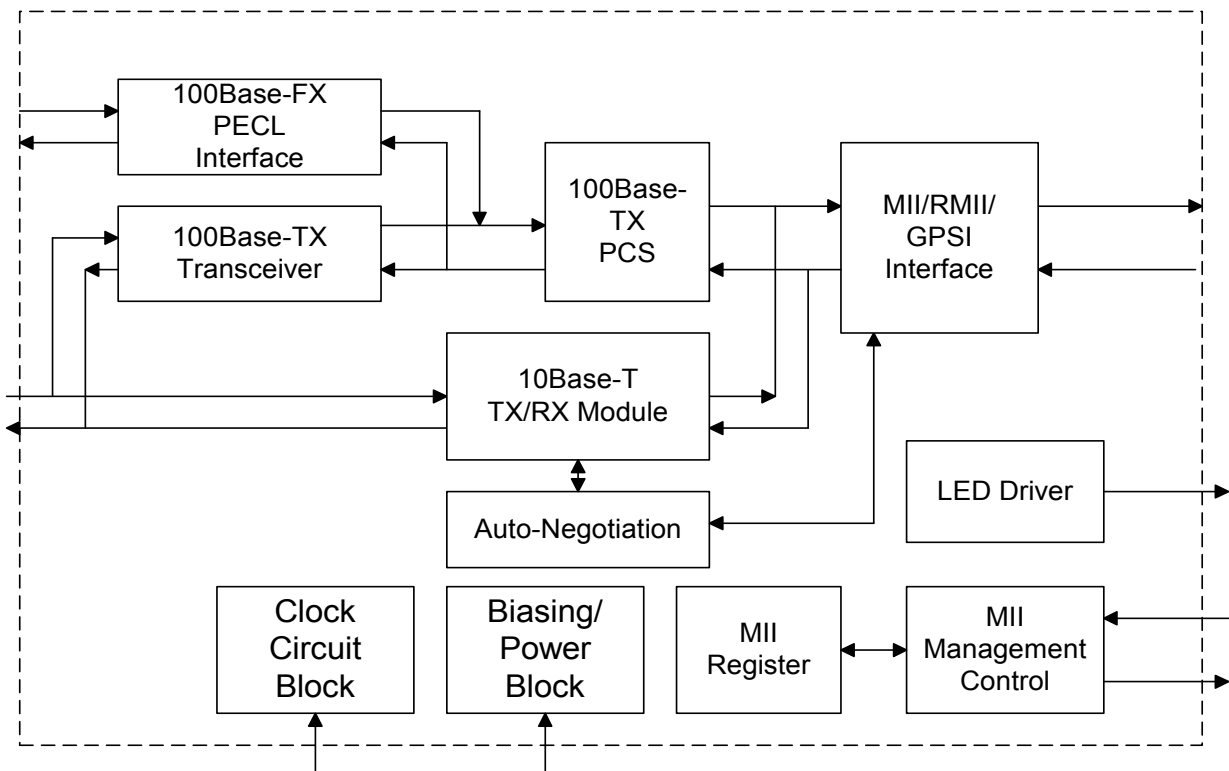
100Base-FX
PECL
Interface

100Base-TX
Transceiver

100Base-
TX
PCS

MII/RMII/
GPSI
Interface

10Base-T
TX/RX Module

LED Driver

Auto-Negotiation

Clock
Circuit
Block

Biasing/
Power
Block

MII
Register

MII
Management
Control